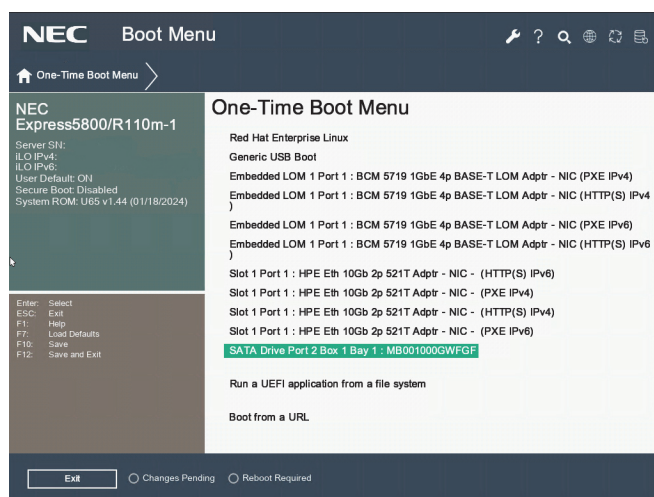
NEC Boot Menu

One-Time Boot Menu

NEC
Express5800/R110m-1

Server SN:
iLO IPv4:
iLO IPv6:
User Default: ON
Secure Boot: Disabled
System ROM: U65 v1.44 (01/18/2024)

Enter: Select
ESC: Exit
F1: Help
F7: Load Defaults
F10: Save
F12: Save and Exit

One-Time Boot Menu

Red Hat Enterprise Linux

Generic USB Boot

Embedded LOM 1 Port 1 : BCM 5719 1GbE 4p BASE-T LOM Adptr - NIC (PXE IPv4)

Embedded LOM 1 Port 1 : BCM 5719 1GbE 4p BASE-T LOM Adptr - NIC (HTTP(S) IPv4 )

Embedded LOM 1 Port 1 : BCM 5719 1GbE 4p BASE-T LOM Adptr - NIC (PXE IPv6)

Embedded LOM 1 Port 1 : BCM 5719 1GbE 4p BASE-T LOM Adptr - NIC (HTTP(S) IPv6 )

Slot 1 Port 1 : HPE Eth 10Gb 2p 521T Adptr - NIC - (HTTP(S) IPv6)

Slot 1 Port 1 : HPE Eth 10Gb 2p 521T Adptr - NIC - (PXE IPv4)

Slot 1 Port 1 : HPE Eth 10Gb 2p 521T Adptr - NIC - (HTTP(S) IPv4)

Slot 1 Port 1 : HPE Eth 10Gb 2p 521T Adptr - NIC - (PXE IPv6)

SATA Drive Port 2 Box 1 Bay 1 : MB001000GWFGF

Run a UEFI application from a file system

Boot from a URL

Exit
Changes Pending
Reboot Required